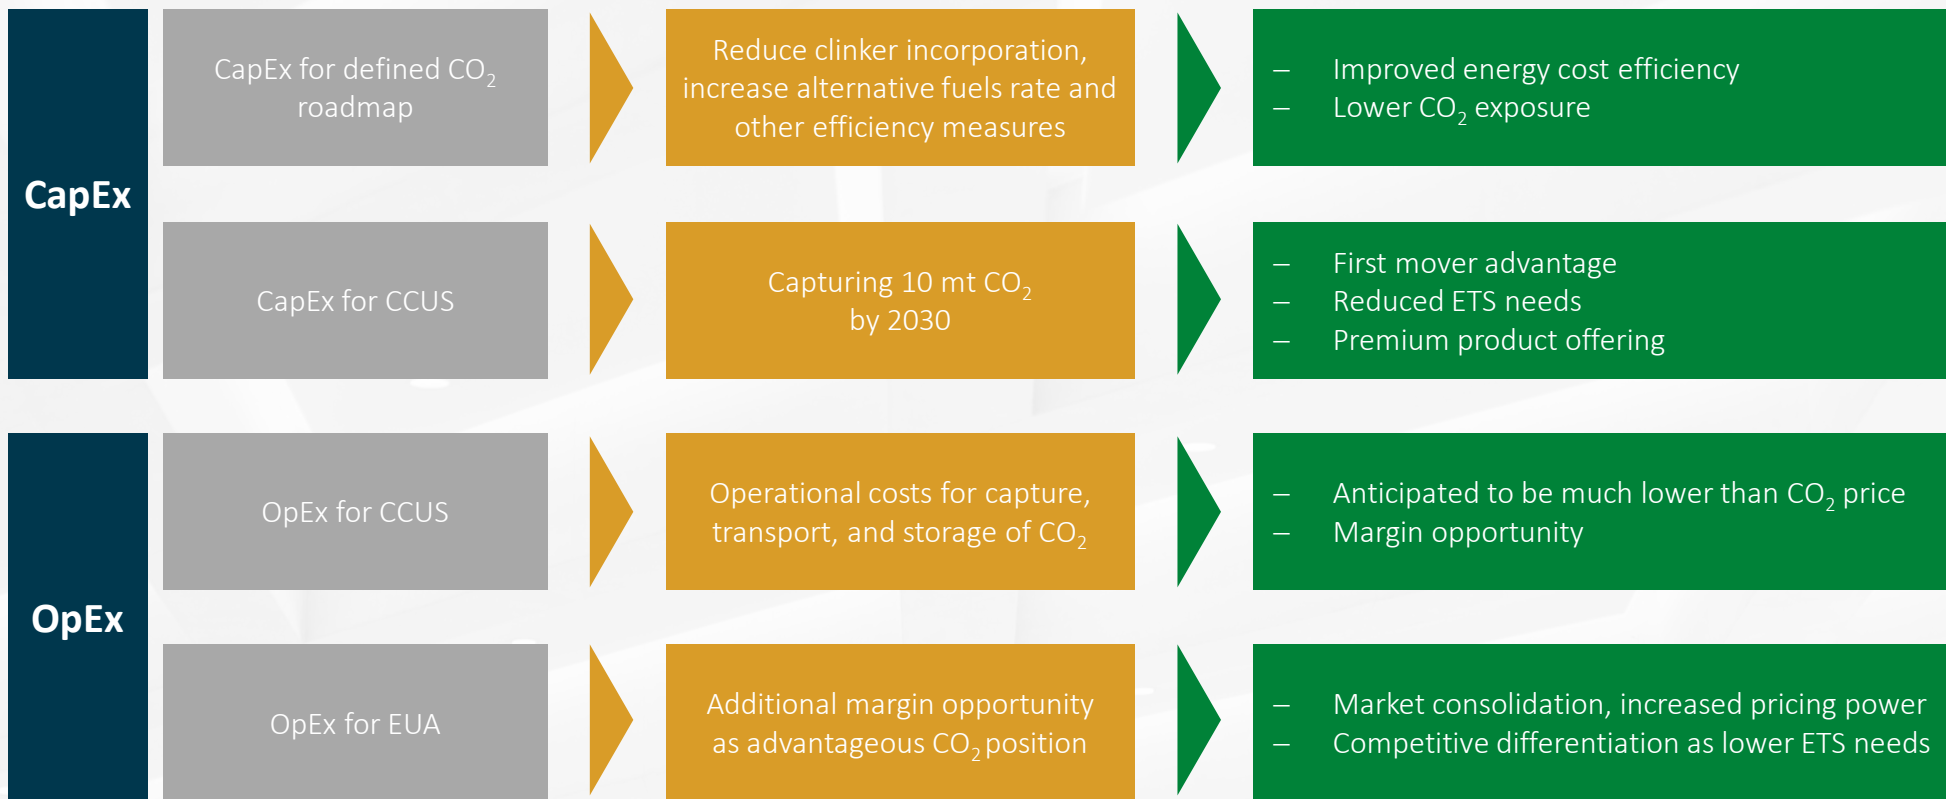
CapEx

CapEx for defined $CO_2$ roadmap

Reduce clinker incorporation, increase alternative fuels rate and other efficiency measures

– Improved energy cost efficiency
– Lower $CO_2$ exposure

CapEx for CCUS

Capturing 10 mt $CO_2$ by 2030

– First mover advantage
– Reduced ETS needs
– Premium product offering

OpEx

OpEx for CCUS

Operational costs for capture, transport, and storage of $CO_2$

– Anticipated to be much lower than $CO_2$ price
– Margin opportunity

OpEx for EUA

Additional margin opportunity as advantageous $CO_2$ position

– Market consolidation, increased pricing power
– Competitive differentiation as lower ETS needs